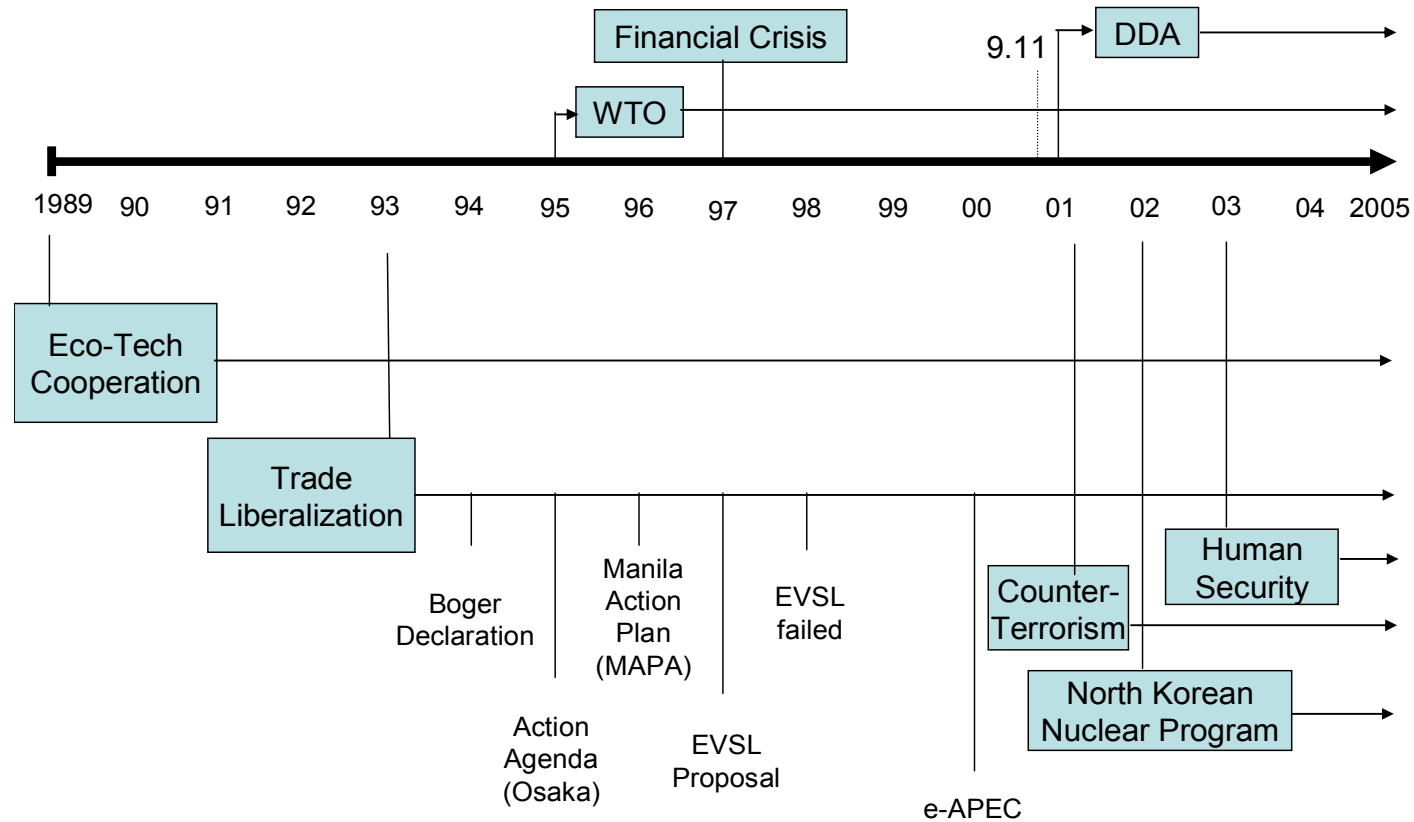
Financial Crisis

9.11

DDA

WTO

1989 90 91 92 93 94 95 96 97 98 99 00 01 02 03 04 2005

Eco-Tech Cooperation

Trade Liberalization

Boger Declaration

Manila Action Plan (MAPA)

EVSL failed

Action Agenda (Osaka)

EVSL Proposal

e-APEC

Counter-Terrorism

Human Security

North Korean Nuclear Program